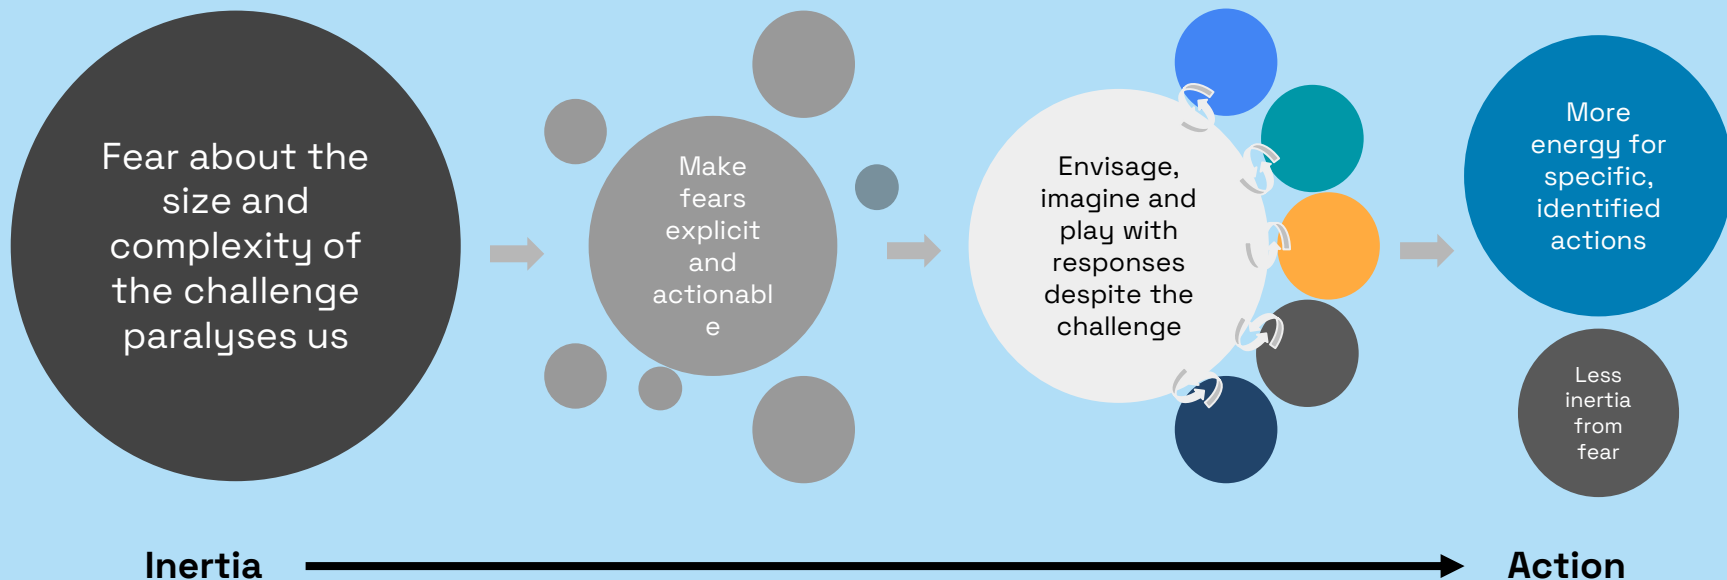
Fear about the size and complexity of the challenge paralyses us

Make fears explicit and actionabl e

Envisage, imagine and play with responses despite the challenge

More energy for specific, identified actions

Less inertia from fear

Inertia

Action